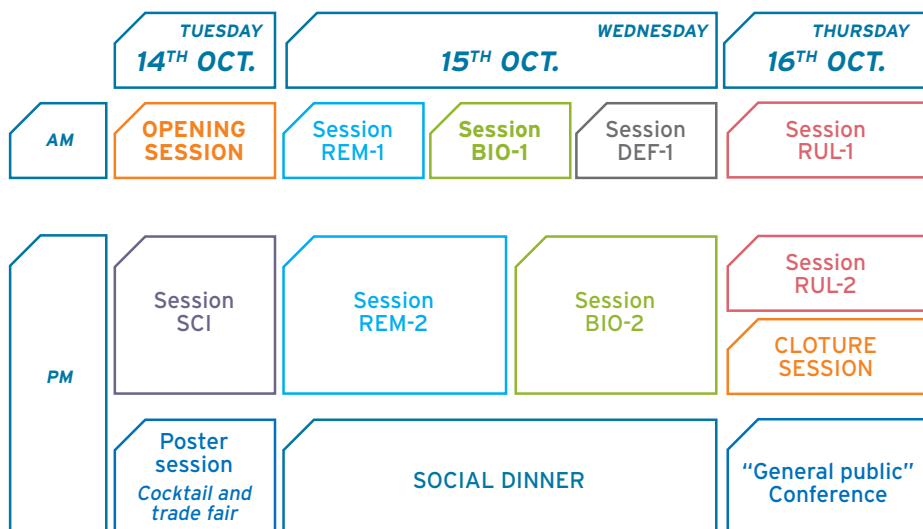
| | TUESDAY 14TH OCT. | WEDNESDAY 15TH OCT. | | | THURSDAY 16TH OCT. |
|---|---|---|---|---|---|
| AM | OPENING SESSION | Session REM-1 | Session BIO-1 | Session DEF-1 | Session RUL-1 |
| PM | Session SCI | Session REM-2 | | Session BIO-2 | Session RUL-2 / CLOTURE SESSION |
| | Poster session Cocktail and trade fair | SOCIAL DINNER | | | "General public" Conference |